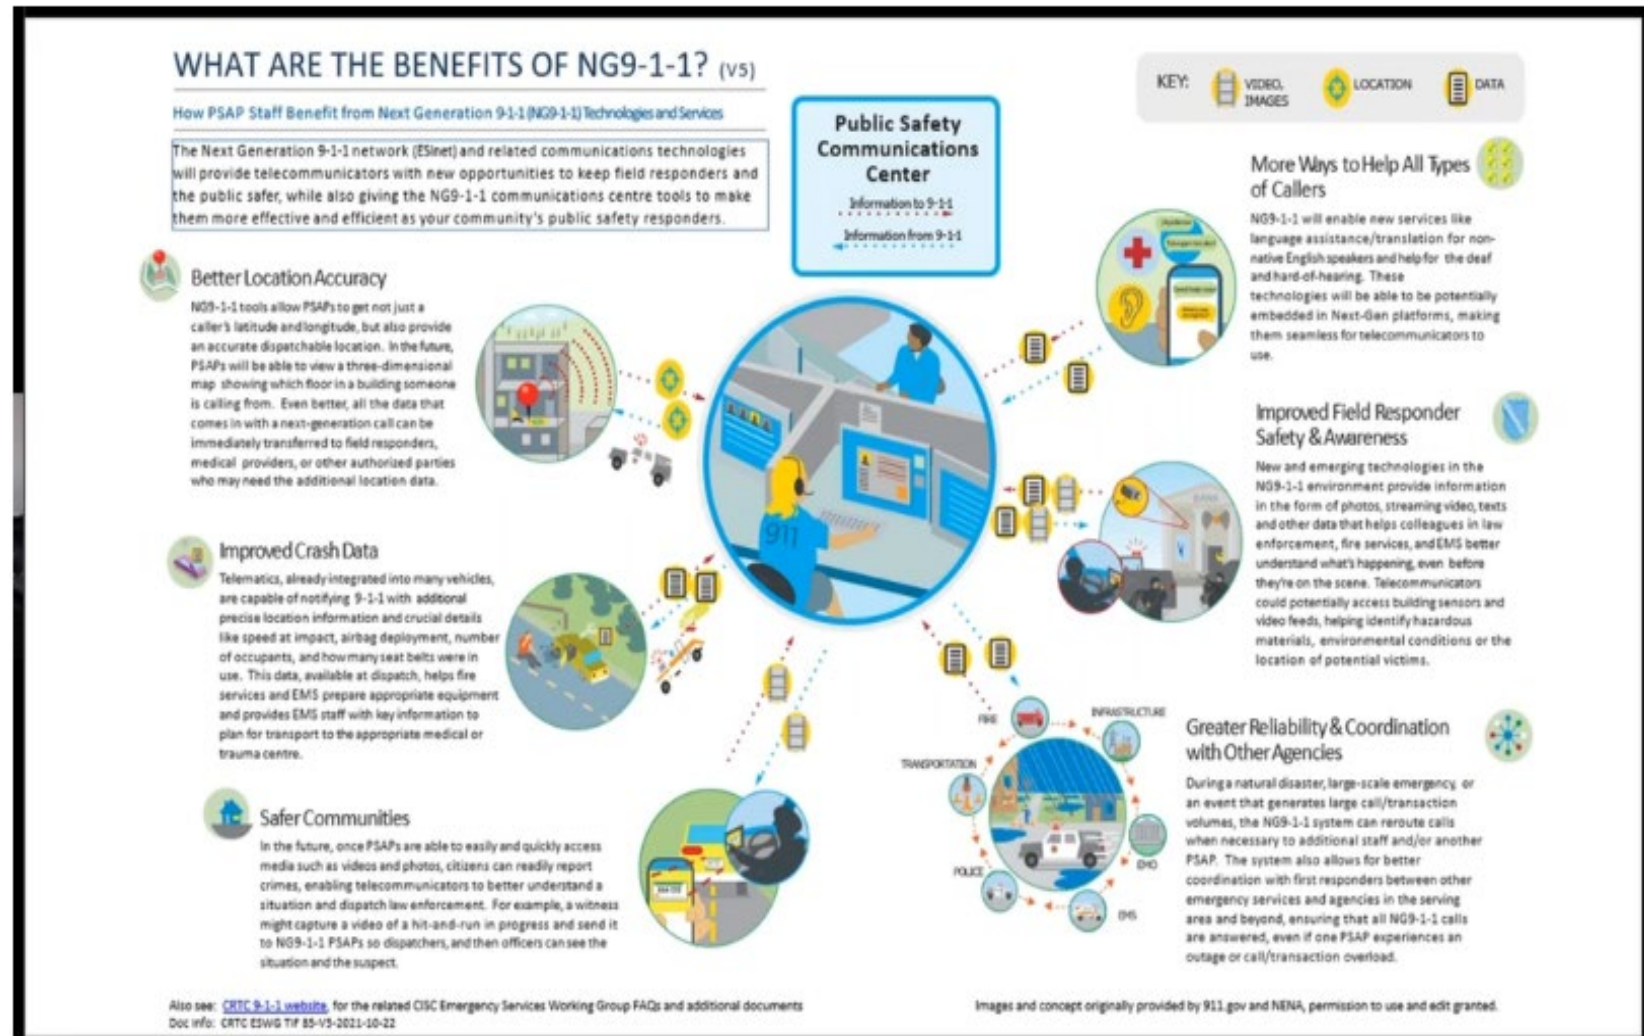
WHAT ARE THE BENEFITS OF NG9-1-1? (V5)

How PSAP Staff Benefit from Next Generation 9-1-1 (NG9-1-1) Technologies and Services

The Next Generation 9-1-1 network (ESInet) and related communications technologies will provide telecommunicators with new opportunities to keep field responders and the public safer, while also giving the NG9-1-1 communications centre tools to make them more effective and efficient as your community's public safety responders.

Public Safety Communications Center

Information to 9-1-1

Information from 9-1-1

KEY: VIDEO, IMAGES LOCATION DATA

Better Location Accuracy

NG9-1-1 tools allow PSAPs to get not just a caller's latitude and longitude, but also provide an accurate dispatchable location. In the future, PSAPs will be able to view a three-dimensional map showing which floor in a building someone is calling from. Even better, all the data that comes in with a next-generation call can be immediately transferred to field responders, medical providers, or other authorized parties who may need the additional location data.

Improved Crash Data

Telematics, already integrated into many vehicles, are capable of notifying 9-1-1 with additional precise location information and crucial details like speed at impact, airbag deployment, number of occupants, and how many seat belts were in use. This data, available at dispatch, helps fire services and EMS prepare appropriate equipment and provides EMS staff with key information to plan for transport to the appropriate medical or trauma centre.

Safer Communities

In the future, once PSAPs are able to easily and quickly access media such as videos and photos, citizens can readily report crimes, enabling telecommunicators to better understand a situation and dispatch law enforcement. For example, a witness might capture a video of a hit-and-run in progress and send it to NG9-1-1 PSAPs so dispatchers, and then officers can see the situation and the suspect.

More Ways to Help All Types of Callers

NG9-1-1 will enable new services like language assistance/translation for non-native English speakers and help for the deaf and hard-of-hearing. These technologies will be able to be potentially embedded in Next-Gen platforms, making them seamless for telecommunicators to use.

Improved Field Responder Safety & Awareness

New and emerging technologies in the NG9-1-1 environment provide information in the form of photos, streaming video, texts and other data that helps colleagues in law enforcement, fire services, and EMS better understand what's happening, even before they're on the scene. Telecommunicators could potentially access building sensors and video feeds, helping identify hazardous materials, environmental conditions or the location of potential victims.

FIRE INFRASTRUCTURE TRANSPORTATION EMO POLICE EMS

Greater Reliability & Coordination with Other Agencies

During a natural disaster, large-scale emergency, or an event that generates large call/transaction volumes, the NG9-1-1 system can reroute calls when necessary to additional staff and/or another PSAP. The system also allows for better coordination with first responders between other emergency services and agencies in the serving area and beyond, ensuring that all NG9-1-1 calls are answered, even if one PSAP experiences an outage or call/transaction overload.

Also see: CRTC 9-1-1 website, for the related CISC Emergency Services Working Group FAQs and additional documents
Doc info: CRTC ESWG TIF 85-V5-2021-10-22

Images and concept originally provided by 911.gov and NENA, permission to use and edit granted.